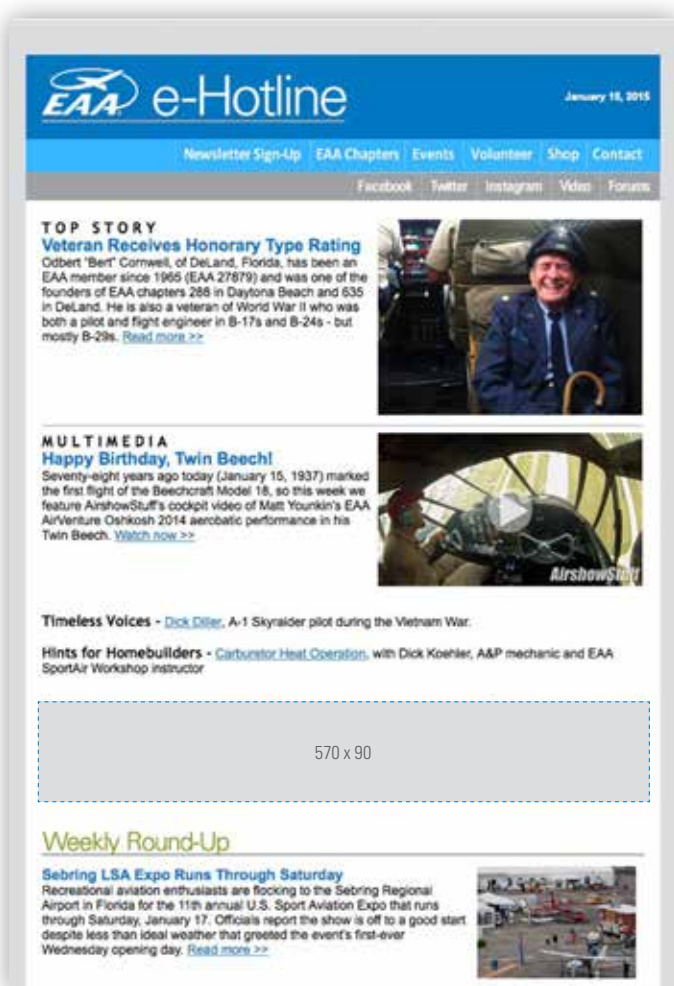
EAA e-Hotline

January 15, 2015

Newsletter Sign-Up | EAA Chapters | Events | Volunteer | Shop | Contact

Facebook | Twitter | Instagram | Video | Forums

TOP STORY

Veteran Receives Honorary Type Rating

Odbert "Bert" Cornwell, of DeLand, Florida, has been an EAA member since 1965 (EAA 27879) and was one of the founders of EAA chapters 288 in Daytona Beach and 635 in DeLand. He is also a veteran of World War II who was both a pilot and flight engineer in B-17s and B-24s - but mostly B-29s. Read more >>

MULTIMEDIA

Happy Birthday, Twin Beech!

Seventy-eight years ago today (January 15, 1937) marked the first flight of the Beechcraft Model 18, so this week we feature AirshowStuff's cockpit video of Matt Younkin's EAA AirVenture Oshkosh 2014 aerobatic performance in his Twin Beech. Watch now >>

AirshowStuff

Timeless Voices - Dick Diller, A-1 Skyraider pilot during the Vietnam War.

Hints for Homebuilders - Carburetor Heat Operation, with Dick Koehler, A&P mechanic and EAA SportAir Workshop instructor

570 x 90

Weekly Round-Up

Sebring LSA Expo Runs Through Saturday

Recreational aviation enthusiasts are flocking to the Sebring Regional Airport in Florida for the 11th annual U.S. Sport Aviation Expo that runs through Saturday, January 17. Officials report the show is off to a good start despite less than ideal weather that greeted the event's first-ever Wednesday opening day. Read more >>